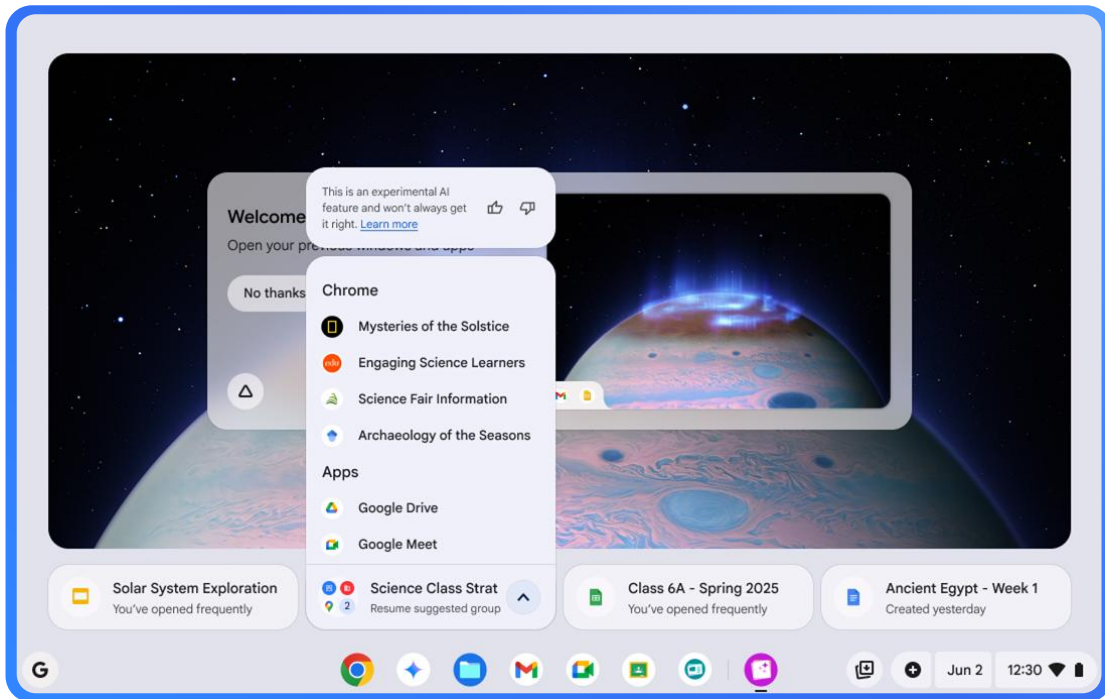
This is an experimental AI feature and won't always get it right. Learn more

Welcome

Open your previous windows and apps

No thanks

Chrome

Mysteries of the Solstice

Engaging Science Learners

Science Fair Information

Archaeology of the Seasons

Apps

Google Drive

Google Meet

Solar System Exploration
You've opened frequently

Science Class Strat
Resume suggested group

2

Class 6A - Spring 2025
You've opened frequently

Ancient Egypt - Week 1
Created yesterday

Jun 2

12:30